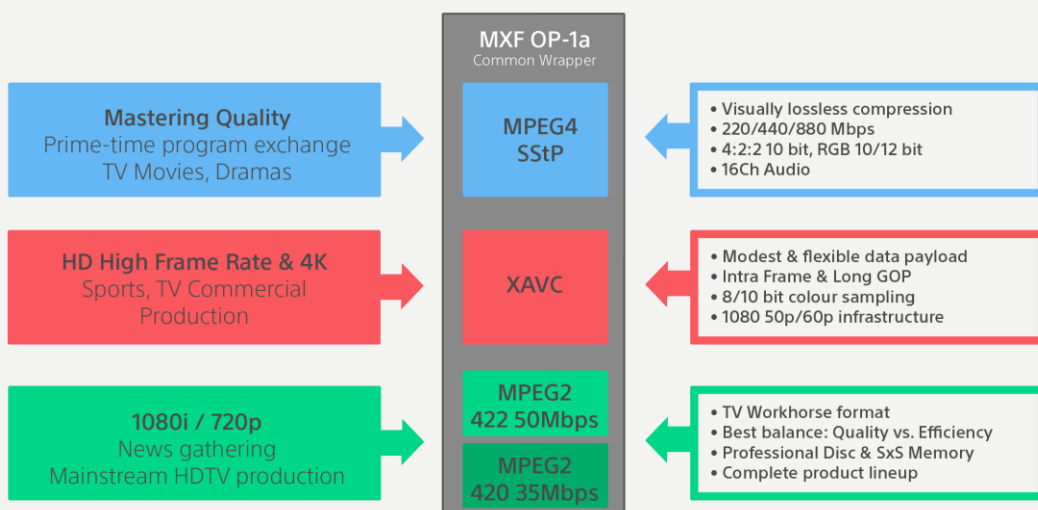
MXF OP-1a
Common Wrapper

Mastering Quality
Prime-time program exchange
TV Movies, Dramas

MPEG4
SStP

• Visually lossless compression
• 220/440/880 Mbps
• 4:2:2 10 bit, RGB 10/12 bit
• 16Ch Audio

HD High Frame Rate & 4K
Sports, TV Commercial
Production

XAVC

• Modest & flexible data payload
• Intra Frame & Long GOP
• 8/10 bit colour sampling
• 1080 50p/60p infrastructure

1080i / 720p
News gathering
Mainstream HDTV production

MPEG2
422 50Mbps

MPEG2
420 35Mbps

• TV Workhorse format
• Best balance: Quality vs. Efficiency
• Professional Disc & SxS Memory
• Complete product lineup